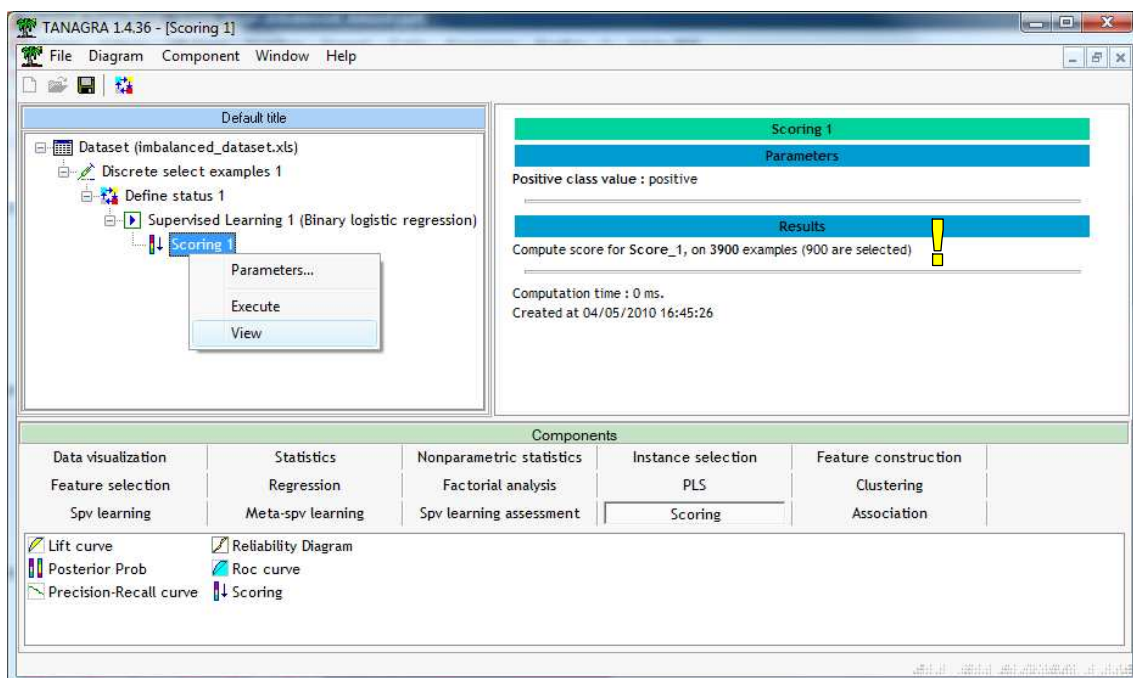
TANAGRA 1.4.36 - [Scoring 1]

File Diagram Component Window Help

Default title

Dataset (imbalanced_dataset.xls)
Discrete select examples 1
Define status 1
Supervised Learning 1 (Binary logistic regression)
Scoring 1

Parameters...
Execute
View

Scoring 1

Parameters

Positive class value : positive

Results

Compute score for Score_1, on 3900 examples (900 are selected)

Computation time : 0 ms.
Created at 04/05/2010 16:45:26

Components

| Data visualization | Statistics | Nonparametric statistics | Instance selection | Feature construction |
|---|---|---|---|---|
| Feature selection | Regression | Factorial analysis | PLS | Clustering |
| Spv learning | Meta-spv learning | Spv learning assessment | Scoring | Association |

Lift curve
Posterior Prob
Precision-Recall curve
Reliability Diagram
Roc curve
Scoring